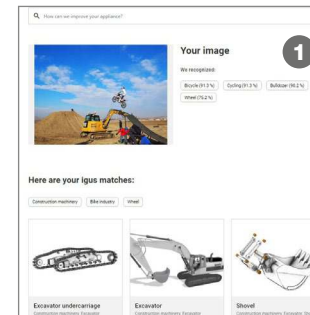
How can we improve your appliance?

Your image

1

We recognized:

Bicycle (91.3 %)

Cycling (91.3 %)

Bulldozer (90.2 %)

Wheel (76.2 %)

Here are your igus matches:

Construction machinery

Bike industry

Wheel

Excavator undercarriage

Construction machinery, Excavator

Excavator

Construction machinery, Excavator

Shovel

Construction machinery, Excavator, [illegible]